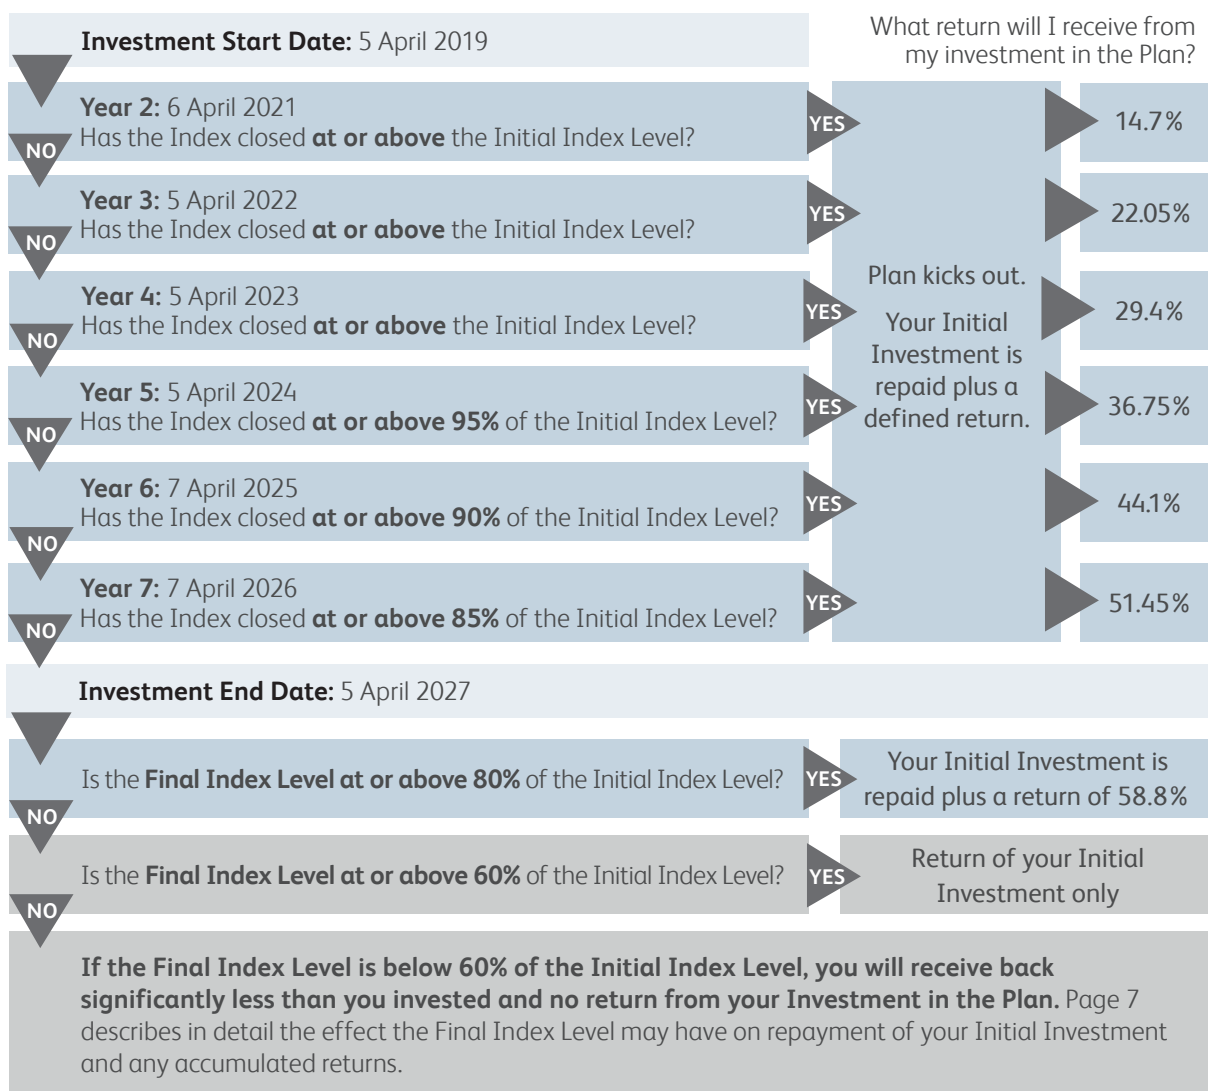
**Investment Start Date:** 5 April 2019

What return will I receive from my investment in the Plan?

**Year 2:** 6 April 2021
Has the Index closed **at or above** the Initial Index Level?

YES

14.7%

NO

**Year 3:** 5 April 2022
Has the Index closed **at or above** the Initial Index Level?

YES

22.05%

NO

**Year 4:** 5 April 2023
Has the Index closed **at or above** the Initial Index Level?

YES

29.4%

NO

**Year 5:** 5 April 2024
Has the Index closed **at or above 95%** of the Initial Index Level?

YES

36.75%

NO

**Year 6:** 7 April 2025
Has the Index closed **at or above 90%** of the Initial Index Level?

YES

44.1%

NO

**Year 7:** 7 April 2026
Has the Index closed **at or above 85%** of the Initial Index Level?

YES

51.45%

NO

Plan kicks out.

Your Initial Investment is repaid plus a defined return.

**Investment End Date:** 5 April 2027

Is the **Final Index Level at or above 80%** of the Initial Index Level?

YES

Your Initial Investment is repaid plus a return of 58.8%

NO

Is the **Final Index Level at or above 60%** of the Initial Index Level?

YES

Return of your Initial Investment only

NO

**If the Final Index Level is below 60% of the Initial Index Level, you will receive back significantly less than you invested and no return from your Investment in the Plan.** Page 7 describes in detail the effect the Final Index Level may have on repayment of your Initial Investment and any accumulated returns.